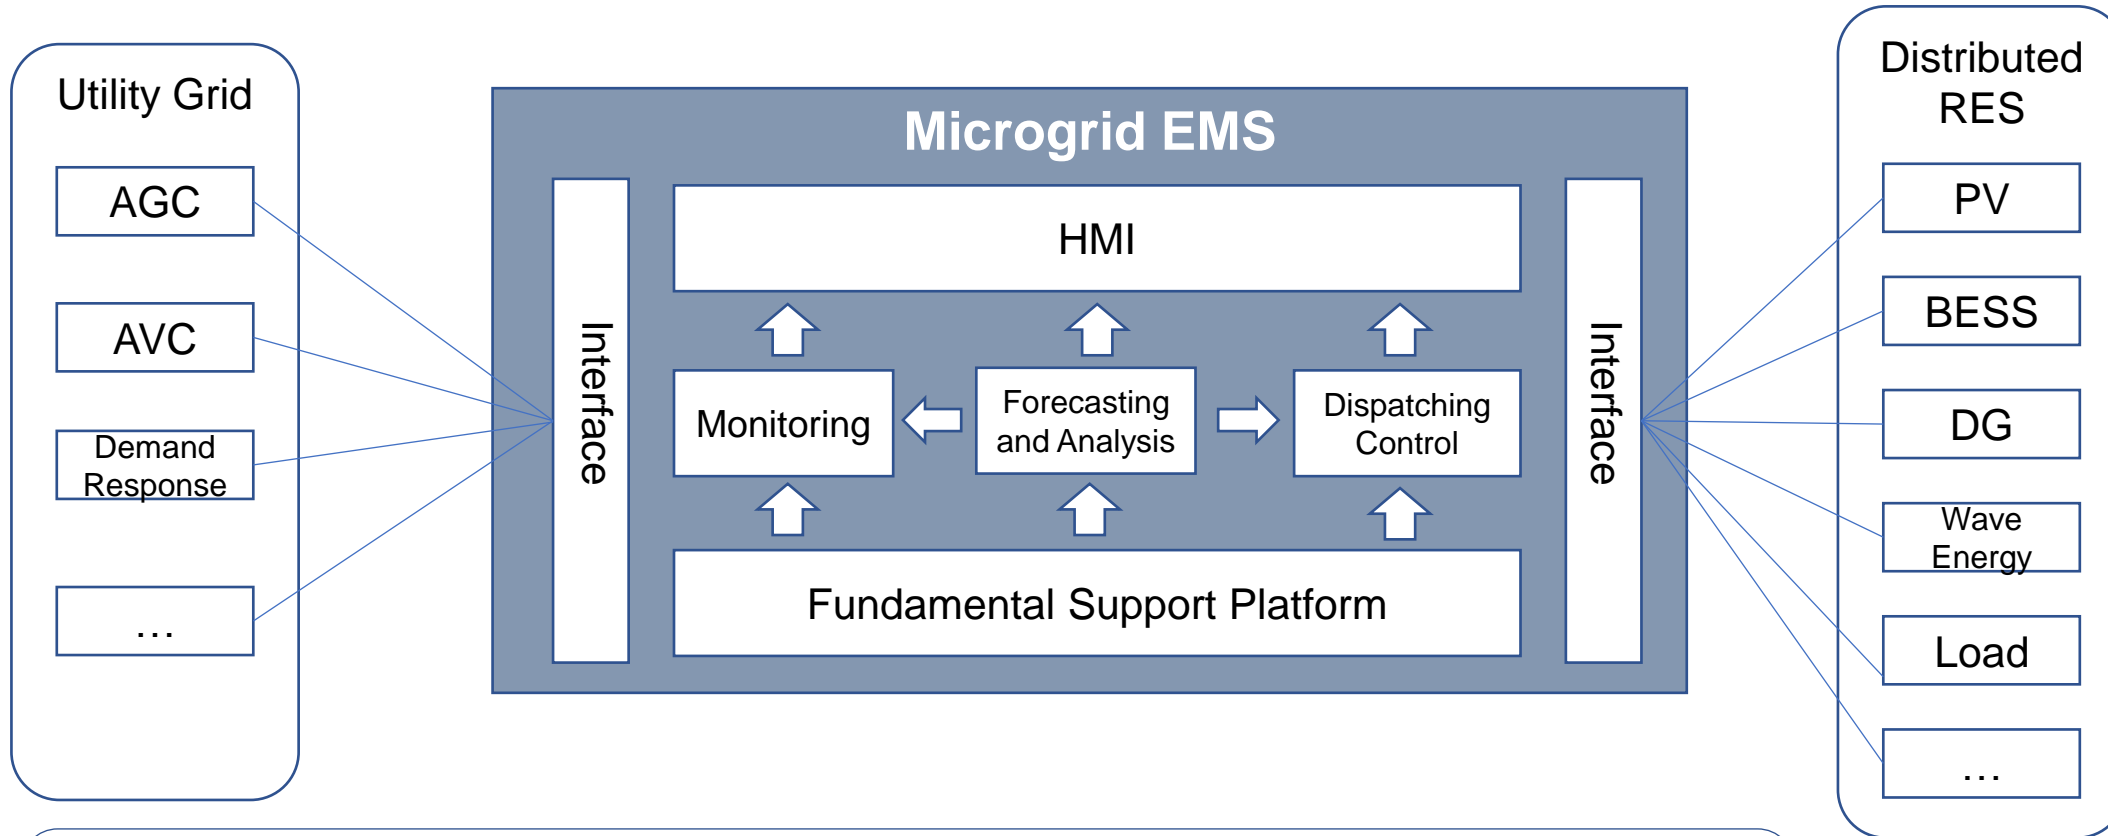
Utility Grid

AGC

AVC

Demand Response

…

Microgrid EMS

Interface

HMI

Monitoring

Forecasting and Analysis

Dispatching Control

Fundamental Support Platform

Interface

Distributed RES

PV

BESS

DG

Wave Energy

Load

…